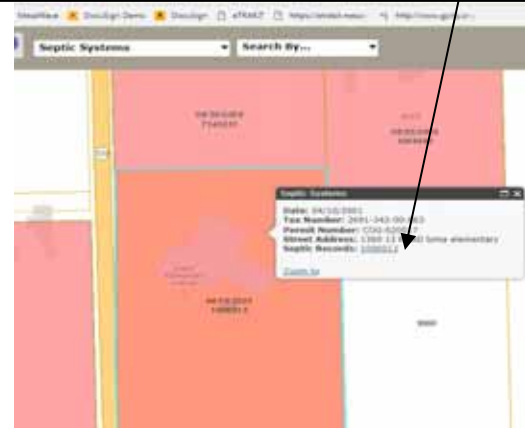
SiteWave DocuSign Demo DocuSign eTRAKIT https://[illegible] http://www.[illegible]

Septic Systems

Search By...

Septic Systems

Date: 04/10/2001
Tax Number: 2691-343-00-003
Permit Number: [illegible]
Street Address: 1369 13 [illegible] lima elementary
Septic Records: 1000013

Zoom to

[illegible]

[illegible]

04/10/2001
1000013

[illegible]